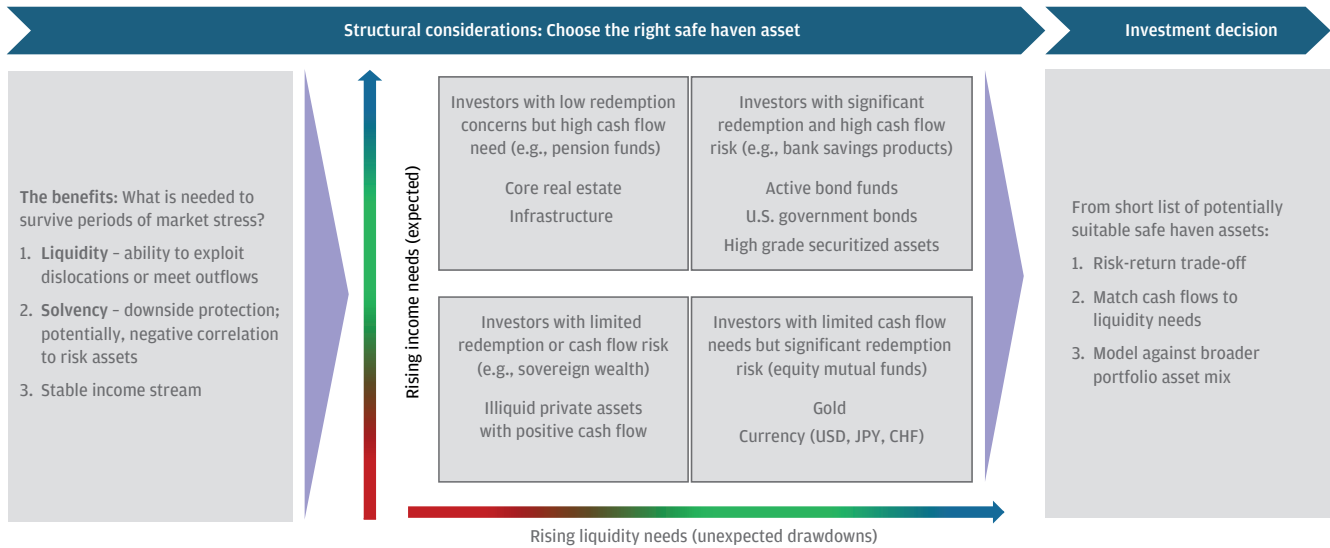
Structural considerations: Choose the right safe haven asset

Investment decision

The benefits: What is needed to survive periods of market stress?

1. Liquidity – ability to exploit dislocations or meet outflows
2. Solvency – downside protection; potentially, negative correlation to risk assets
3. Stable income stream

Rising income needs (expected)

Investors with low redemption concerns but high cash flow need (e.g., pension funds)

Core real estate
Infrastructure

Investors with significant redemption and high cash flow risk (e.g., bank savings products)

Active bond funds
U.S. government bonds
High grade securitized assets

Investors with limited redemption or cash flow risk (e.g., sovereign wealth)

Illiquid private assets with positive cash flow

Investors with limited cash flow needs but significant redemption risk (equity mutual funds)

Gold
Currency (USD, JPY, CHF)

Rising liquidity needs (unexpected drawdowns)

From short list of potentially suitable safe haven assets:

1. Risk-return trade-off
2. Match cash flows to liquidity needs
3. Model against broader portfolio asset mix